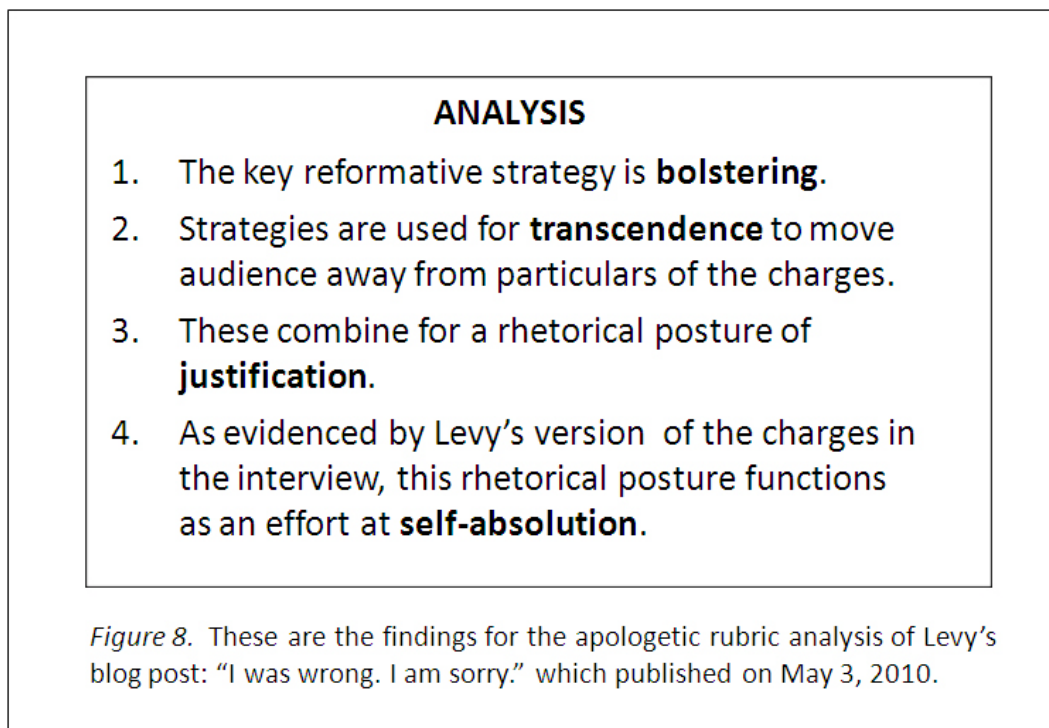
ANALYSIS

1. The key reformative strategy is **bolstering**.

2. Strategies are used for **transcendence** to move audience away from particulars of the charges.

3. These combine for a rhetorical posture of **justification**.

4. As evidenced by Levy's version of the charges in the interview, this rhetorical posture functions as an effort at **self-absolution**.

*Figure 8.* These are the findings for the apologetic rubric analysis of Levy's blog post: "I was wrong. I am sorry." which published on May 3, 2010.